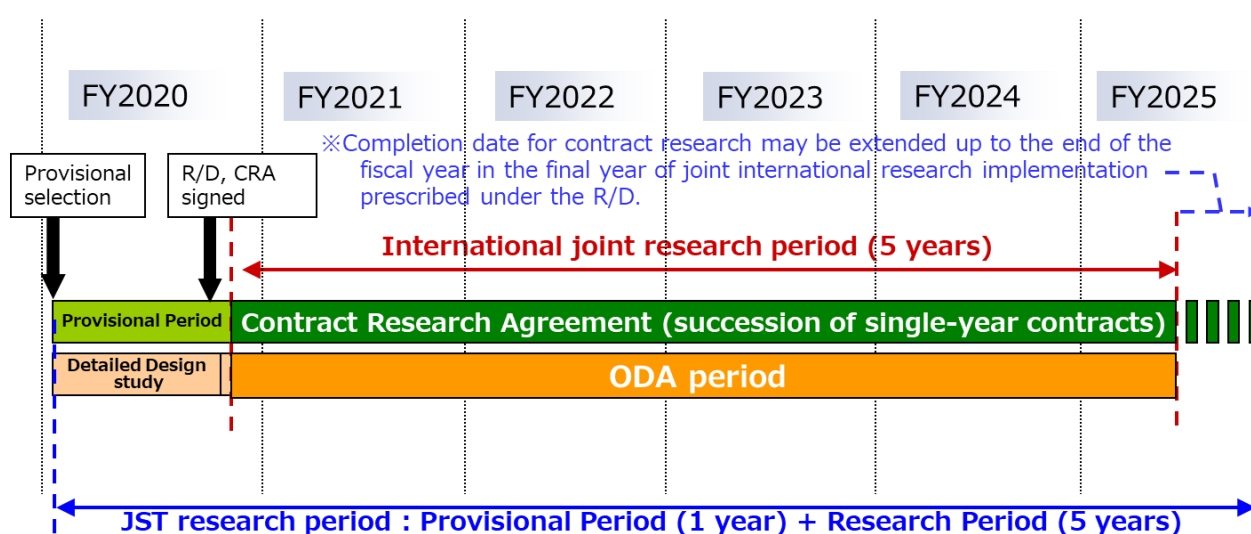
FY2020

FY2021

FY2022

FY2023

FY2024

FY2025

※Completion date for contract research may be extended up to the end of the fiscal year in the final year of joint international research implementation prescribed under the R/D.

Provisional selection

R/D, CRA signed

International joint research period (5 years)

Provisional Period

Contract Research Agreement (succession of single-year contracts)

Detailed Design study

ODA period

JST research period : Provisional Period (1 year) + Research Period (5 years)